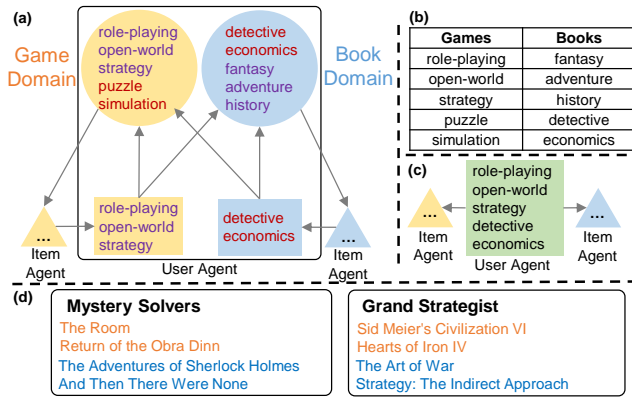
(a)

Game Domain

role-playing
open-world
strategy
puzzle
simulation

detective
economics
fantasy
adventure
history

Book Domain

...
Item Agent

role-playing
open-world
strategy

detective
economics

...
Item Agent

User Agent

(b)

| Games | Books |
|---|---|
| role-playing | fantasy |
| open-world | adventure |
| strategy | history |
| puzzle | detective |
| simulation | economics |

(c)

...
Item Agent

role-playing
open-world
strategy
detective
economics

User Agent

...
Item Agent

(d)

Mystery Solvers
The Room
Return of the Obra Dinn
The Adventures of Sherlock Holmes
And Then There Were None

Grand Strategist
Sid Meier's Civilization VI
Hearts of Iron IV
The Art of War
Strategy: The Indirect Approach